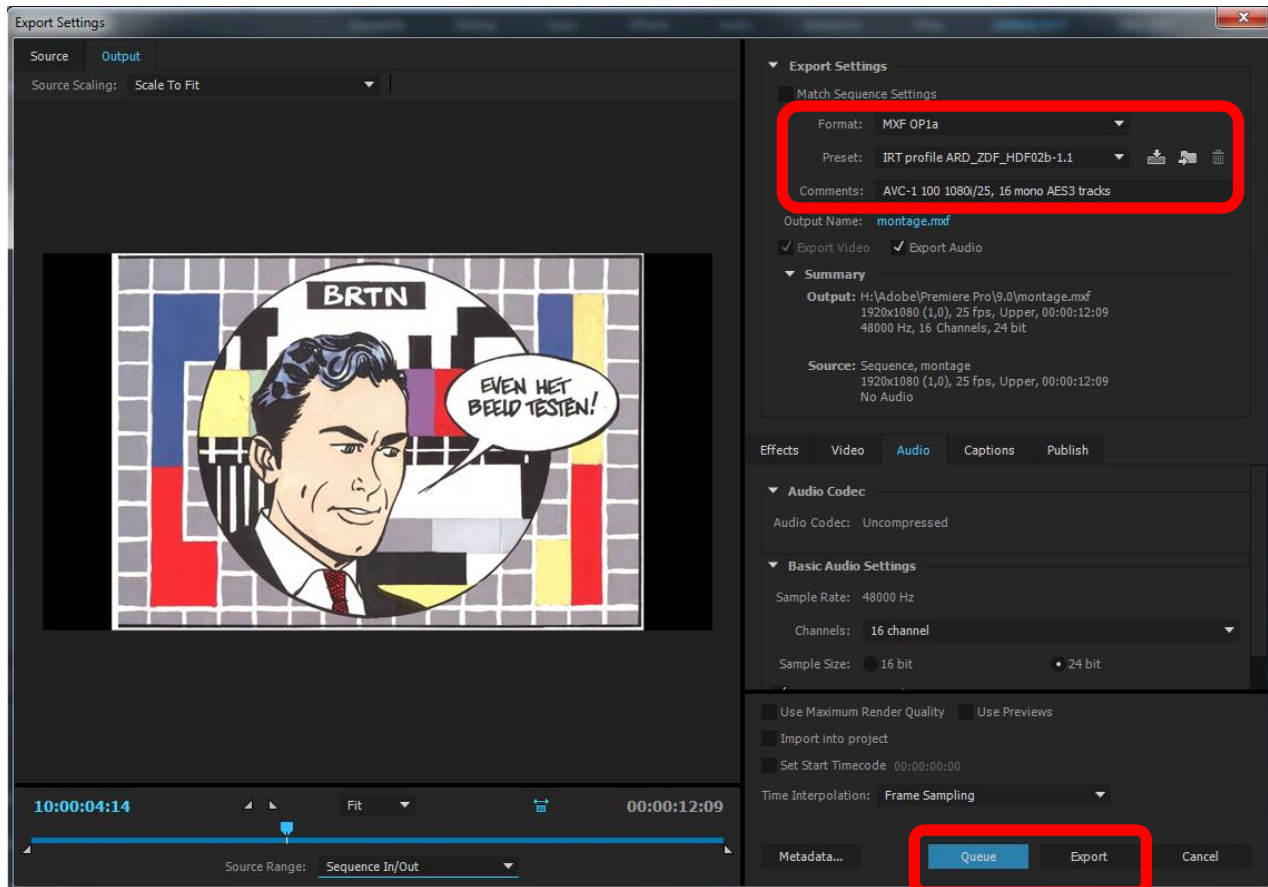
Export Settings

Source Output

Source Scaling: Scale To Fit

BRTN

EVEN HET BEELD TESTEN!

10:00:04:14 Fit 00:00:12:09

Source Range: Sequence In/Out

Export Settings

Match Sequence Settings

Format: MXF OP1a

Preset: IRT profile ARD_ZDF_HDF02b-1.1

Comments: AVC-1 100 1080i/25, 16 mono AES3 tracks

Output Name: montage.mxf

Export Video Export Audio

Summary

Output: H:\Adobe\Premiere Pro\9.0\montage.mxf
1920x1080 (1,0), 25 fps, Upper, 00:00:12:09
48000 Hz, 16 Channels, 24 bit

Source: Sequence, montage
1920x1080 (1,0), 25 fps, Upper, 00:00:12:09
No Audio

Effects Video Audio Captions Publish

Audio Codec

Audio Codec: Uncompressed

Basic Audio Settings

Sample Rate: 48000 Hz

Channels: 16 channel

Sample Size: 16 bit 24 bit

Use Maximum Render Quality Use Previews

Import into project

Set Start Timecode 00:00:00:00

Time Interpolation: Frame Sampling

Metadata... Queue Export Cancel